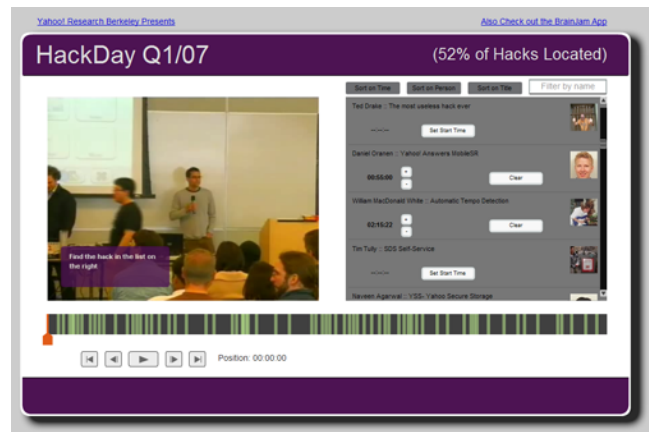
Yahoo! Research Berkeley Presents

Also Check out the BrainJam App

HackDay Q1/07

(52% of Hacks Located)

Sort on Time

Sort on Person

Sort on Title

Filter by name

Ted Drake :: The most useless hack ever

--:--:--

Set Start Time

Daniel Oranen :: Yahoo! Answers MobileSR

00:55:00

Clear

William MacDonald White :: Automatic Tempo Detection

02:15:22

Clear

Tim Tully :: SDS Self-Service

--:--:--

Set Start Time

Naveen Agarwal :: YSS- Yahoo Secure Storage

Find the hack in the list on the right

Position: 00:00:00